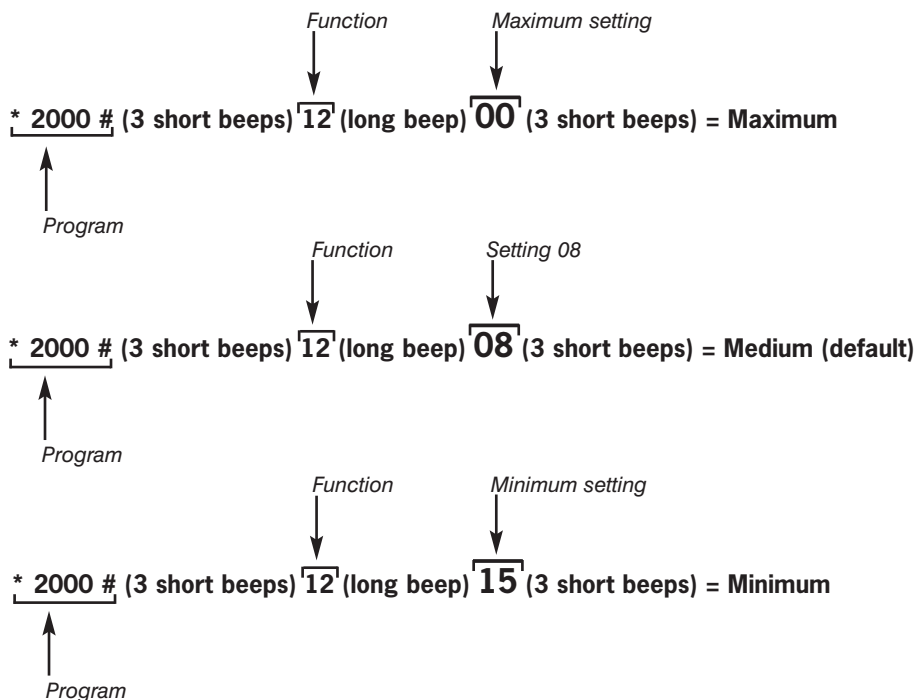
Function

Maximum setting

* 2000 # (3 short beeps) 12 (long beep) 00 (3 short beeps) = Maximum

Program

Function

Setting 08

* 2000 # (3 short beeps) 12 (long beep) 08 (3 short beeps) = Medium (default)

Program

Function

Minimum setting

* 2000 # (3 short beeps) 12 (long beep) 15 (3 short beeps) = Minimum

Program